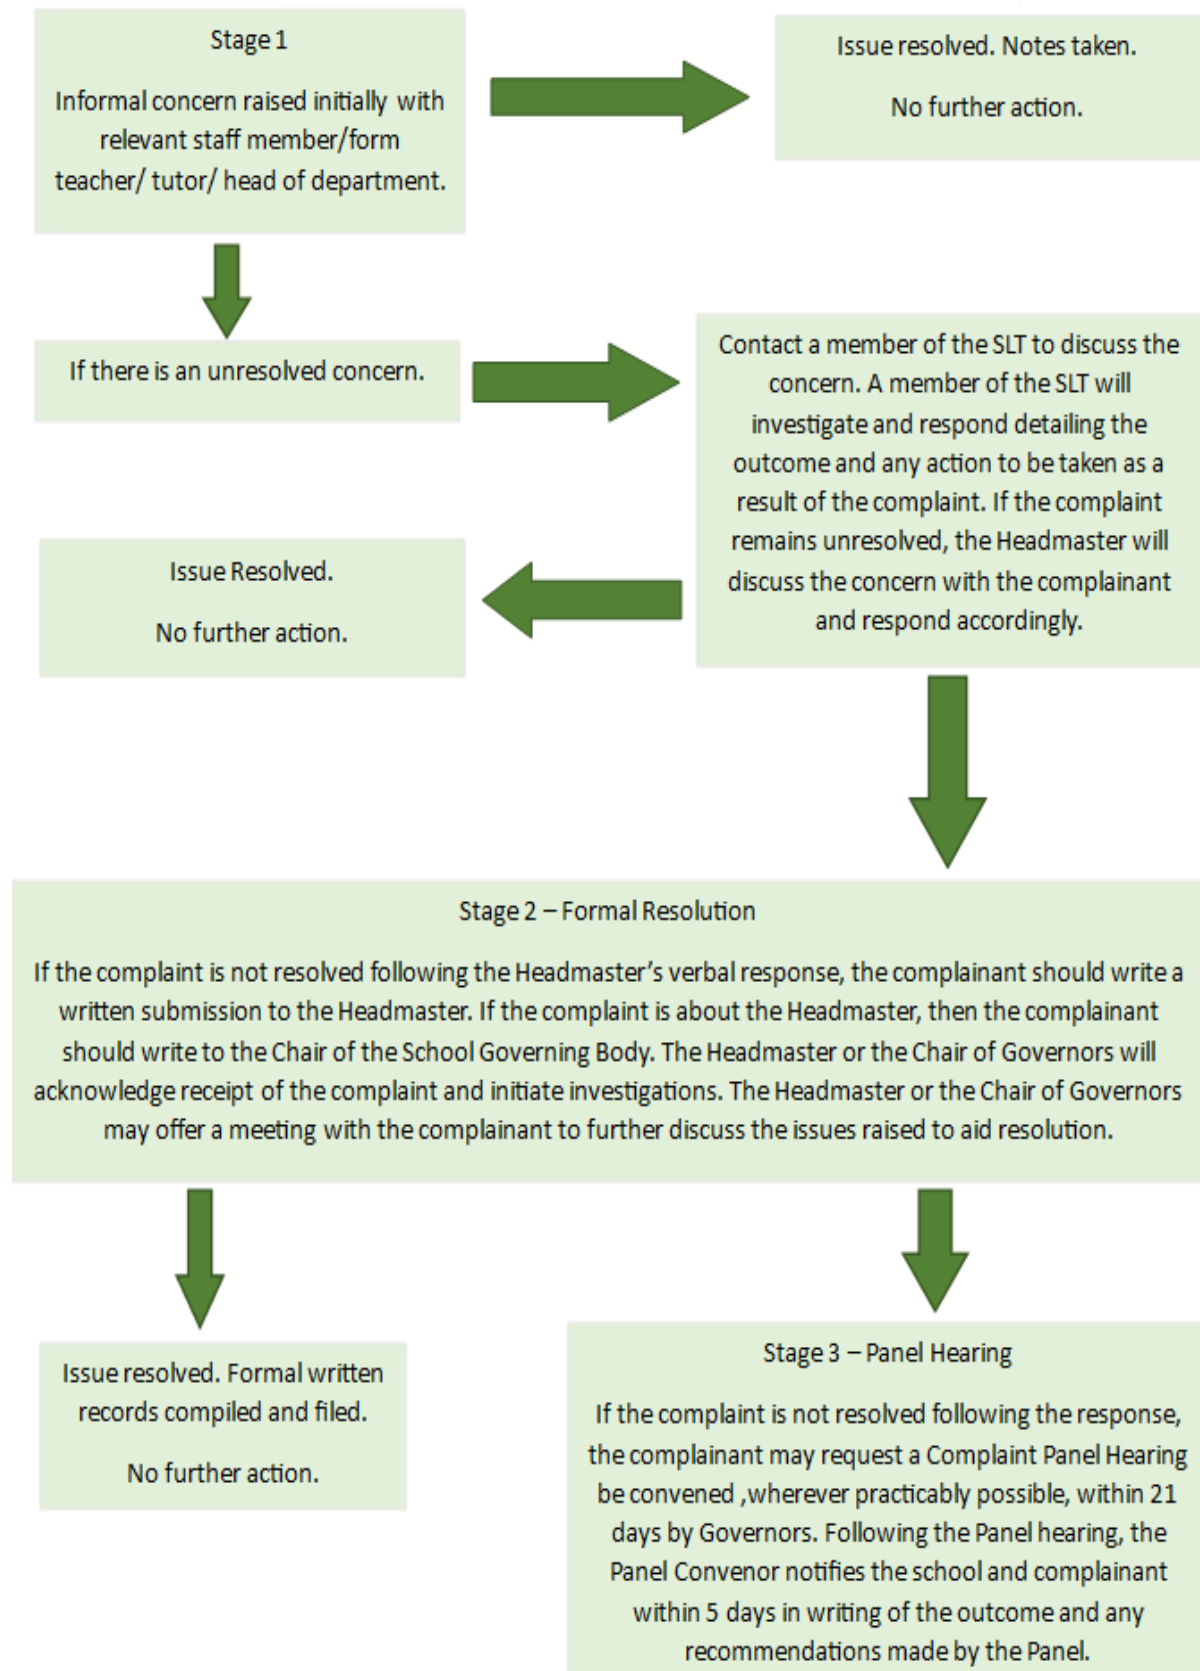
Stage 1

Informal concern raised initially with relevant staff member/form teacher/ tutor/ head of department.

Issue resolved. Notes taken.

No further action.

If there is an unresolved concern.

Contact a member of the SLT to discuss the concern. A member of the SLT will investigate and respond detailing the outcome and any action to be taken as a result of the complaint. If the complaint remains unresolved, the Headmaster will discuss the concern with the complainant and respond accordingly.

Issue Resolved.

No further action.

Stage 2 – Formal Resolution

If the complaint is not resolved following the Headmaster's verbal response, the complainant should write a written submission to the Headmaster. If the complaint is about the Headmaster, then the complainant should write to the Chair of the School Governing Body. The Headmaster or the Chair of Governors will acknowledge receipt of the complaint and initiate investigations. The Headmaster or the Chair of Governors may offer a meeting with the complainant to further discuss the issues raised to aid resolution.

Issue resolved. Formal written records compiled and filed.

No further action.

Stage 3 – Panel Hearing

If the complaint is not resolved following the response, the complainant may request a Complaint Panel Hearing be convened ,wherever practicably possible, within 21 days by Governors. Following the Panel hearing, the Panel Convenor notifies the school and complainant within 5 days in writing of the outcome and any recommendations made by the Panel.